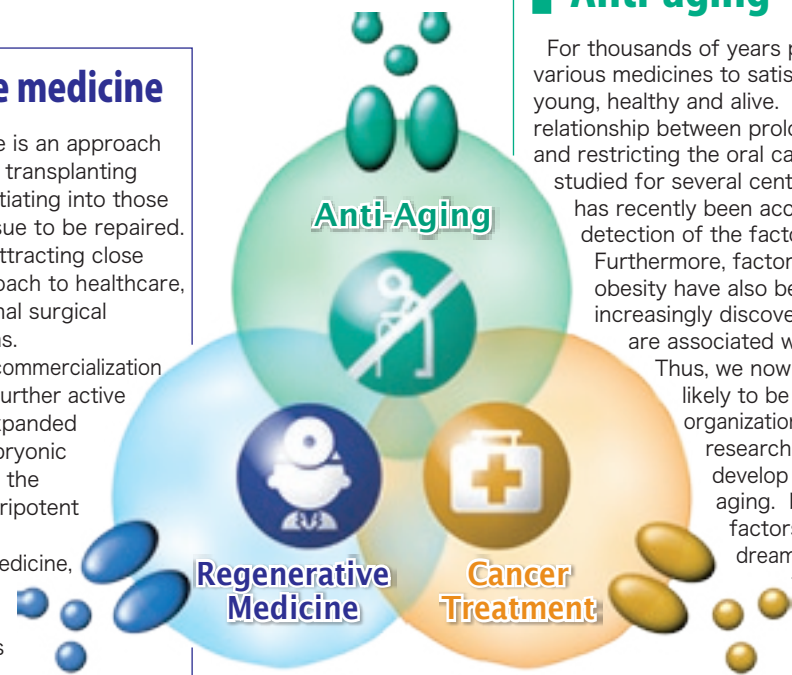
e medicine

e is an approach transplanting tiating into those sue to be repaired. ttracting close oach to healthcare, nal surgical s. commercialization urther active xpanded bryonic the ripotent

edicine,

s

Anti-aging

For thousands of years p various medicines to satis young, healthy and alive. relationship between prolo and restricting the oral ca studied for several cent has recently been acc detection of the facto Furthermore, factor obesity have also be increasingly discove are associated w Thus, we now likely to be organization research develop aging. factors dream

Anti-Aging

Regenerative Medicine

Cancer Treatment